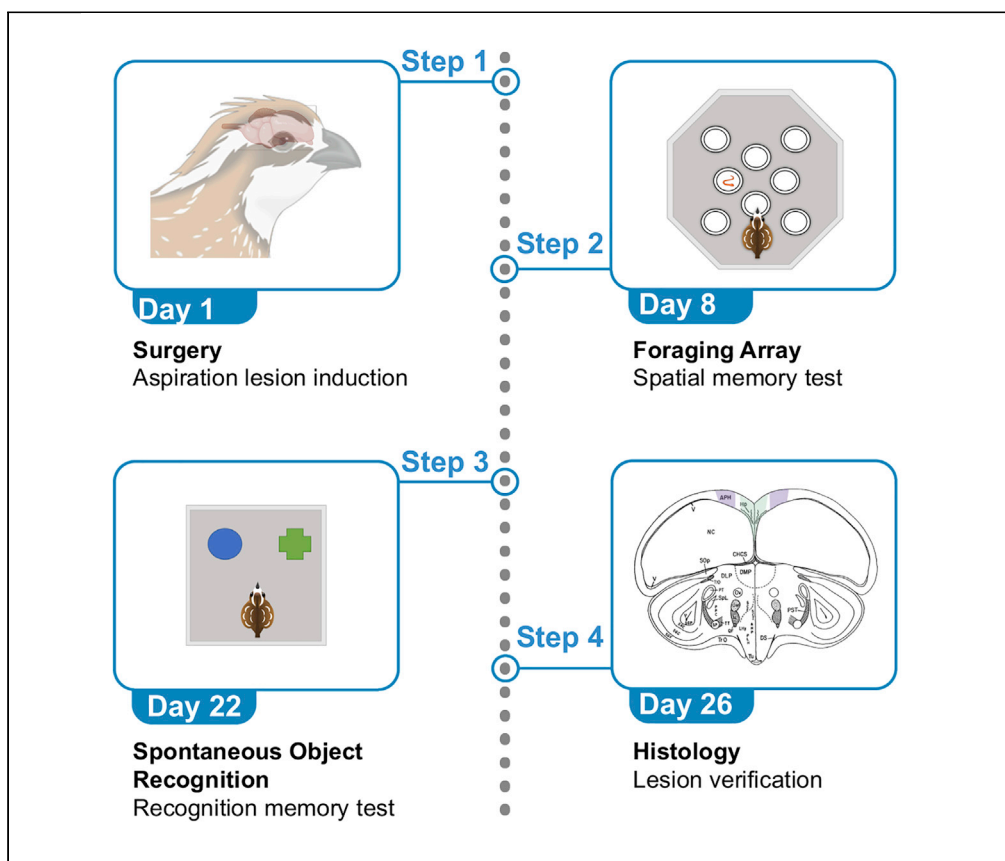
Step 1

Day 1

Surgery
Aspiration lesion induction

Step 2

Day 8

Foraging Array
Spatial memory test

Step 3

Day 22

Spontaneous Object Recognition
Recognition memory test

Step 4

APH
HS
NC
CHCS
DMP
DLP
DS
PST

Day 26

Histology
Lesion verification